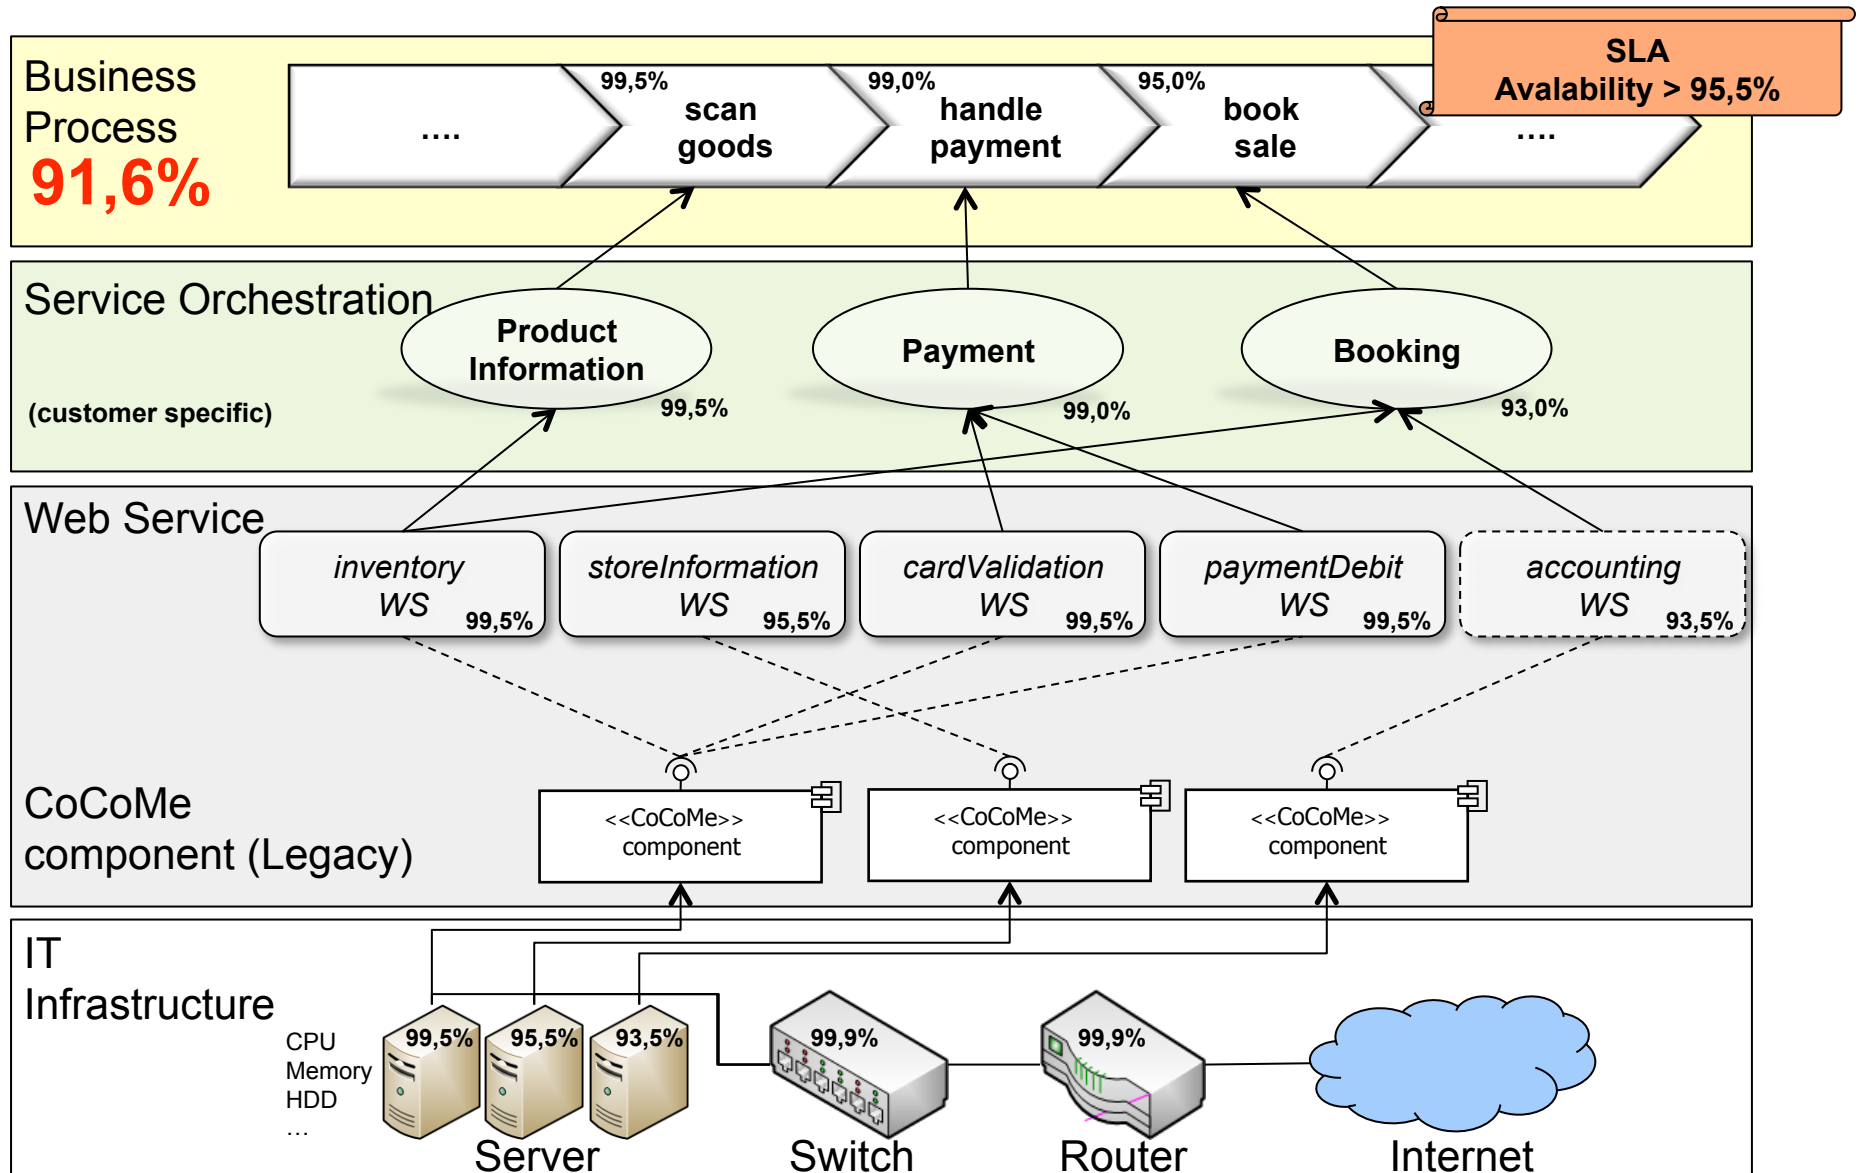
Business Process
91,6%

....

99,5%
scan goods

99,0%
handle payment

95,0%
book sale

....

SLA
Avalability > 95,5%

Service Orchestration

(customer specific)

Product Information
99,5%

Payment
99,0%

Booking
93,0%

Web Service

inventory WS 99,5%

storeInformation WS 95,5%

cardValidation WS 99,5%

paymentDebit WS 99,5%

accounting WS 93,5%

CoCoMe component (Legacy)

<<CoCoMe>> component

<<CoCoMe>> component

<<CoCoMe>> component

IT Infrastructure

CPU
Memory
HDD
...

99,5%
95,5%
93,5%
Server

99,9%
Switch

99,9%
Router

Internet